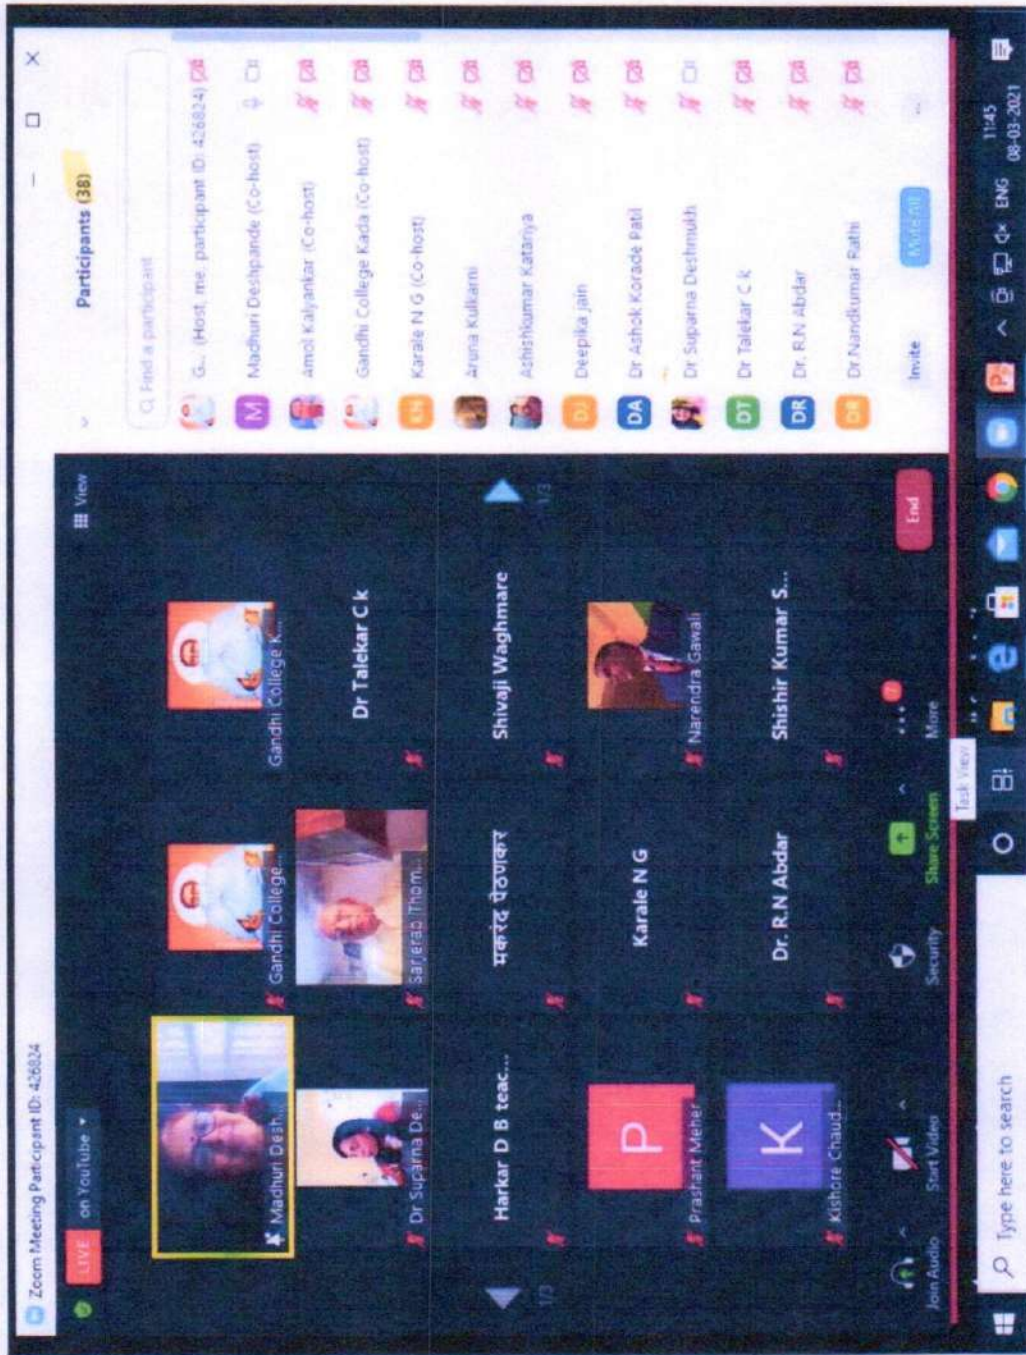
Zoom Meeting Participant ID: 426824

LIVE on YouTube

Madhuri Desh...
Gandhi College...
Gandhi College K...
Dr Suparna De...
Sarjerao Thom...
Dr Talekar C k
Harkar D B teac...
मकरंद पेठणकर
Shivaji Waghmare
P
Prashant Meher
Karale N G
Narendra Gawali
K
Kishore Chaud...
Dr. R.N Abdar
Shishir Kumar S...

1/3
1/3
View

Join Audio
Start Video
Security
Share Screen
More
End

Participants (38)

Find a participant
G... (Host, me, participant ID: 426824)
M Madhuri Deshpande (Co-host)
Amol Kalyankar (Co-host)
Gandhi College Kada (Co-host)
KN Karale N G (Co-host)
Aruna Kulkarni
Ashishkumar Kataniya
DJ Deepika jain
DA Dr Ashok Korade Patil
Dr Suparna Deshmukh
DT Dr Talekar C k
DR Dr. R.N Abdar
DR Dr Nandkumar Rathi

Invite
Mute All
...

Type here to search
Task View
ENG
11:45
08-03-2021